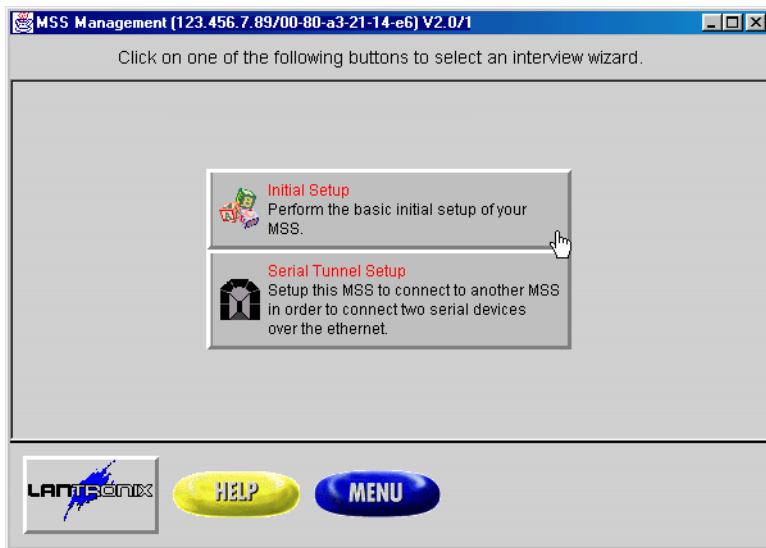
MSS Management (123.456.7.89/00-80-a3-21-14-e6) V2.0/1

Click on one of the following buttons to select an interview wizard.

Initial Setup
Perform the basic initial setup of your MSS.

Serial Tunnel Setup
Setup this MSS to connect to another MSS in order to connect two serial devices over the ethernet.

LANTRONIX

HELP

MENU